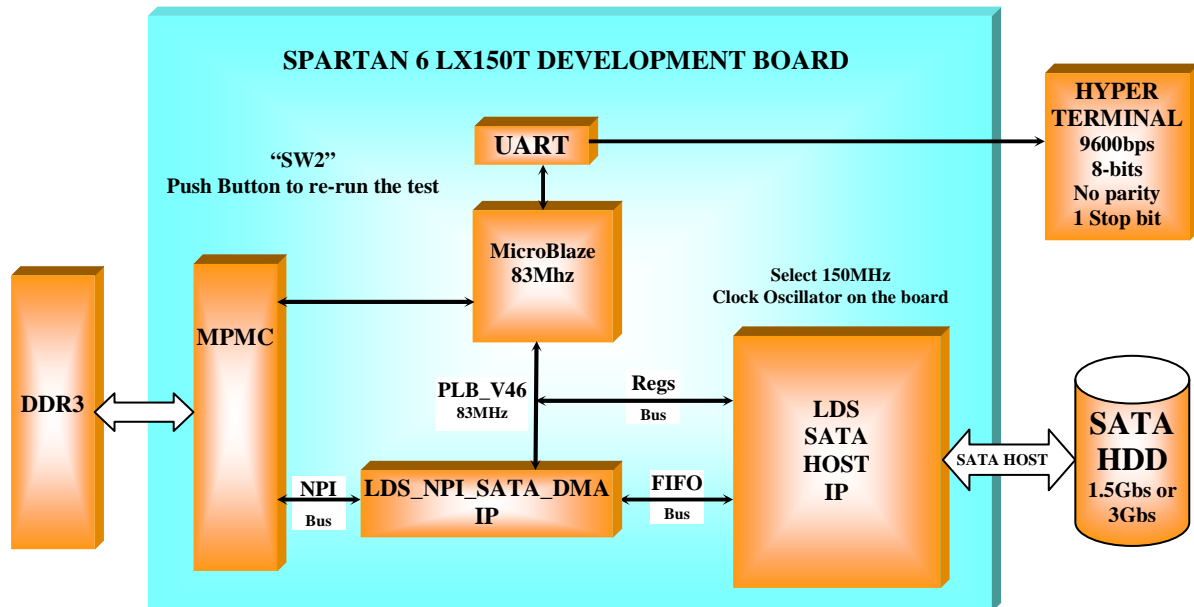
SPARTAN 6 LX150T DEVELOPMENT BOARD

UART

HYPER TERMINAL
9600bps
8-bits
No parity
1 Stop bit

"SW2"
Push Button to re-run the test

MicroBlaze
83Mhz

Select 150MHz
Clock Oscillator on the board

DDR3

MPMC

PLB_V46
83MHz

Regs
Bus

LDS
SATA
HOST
IP

SATA HOST

SATA
HDD
1.5Gbs or
3Gbs

NPI
Bus

LDS_NPI_SATA_DMA
IP

FIFO
Bus